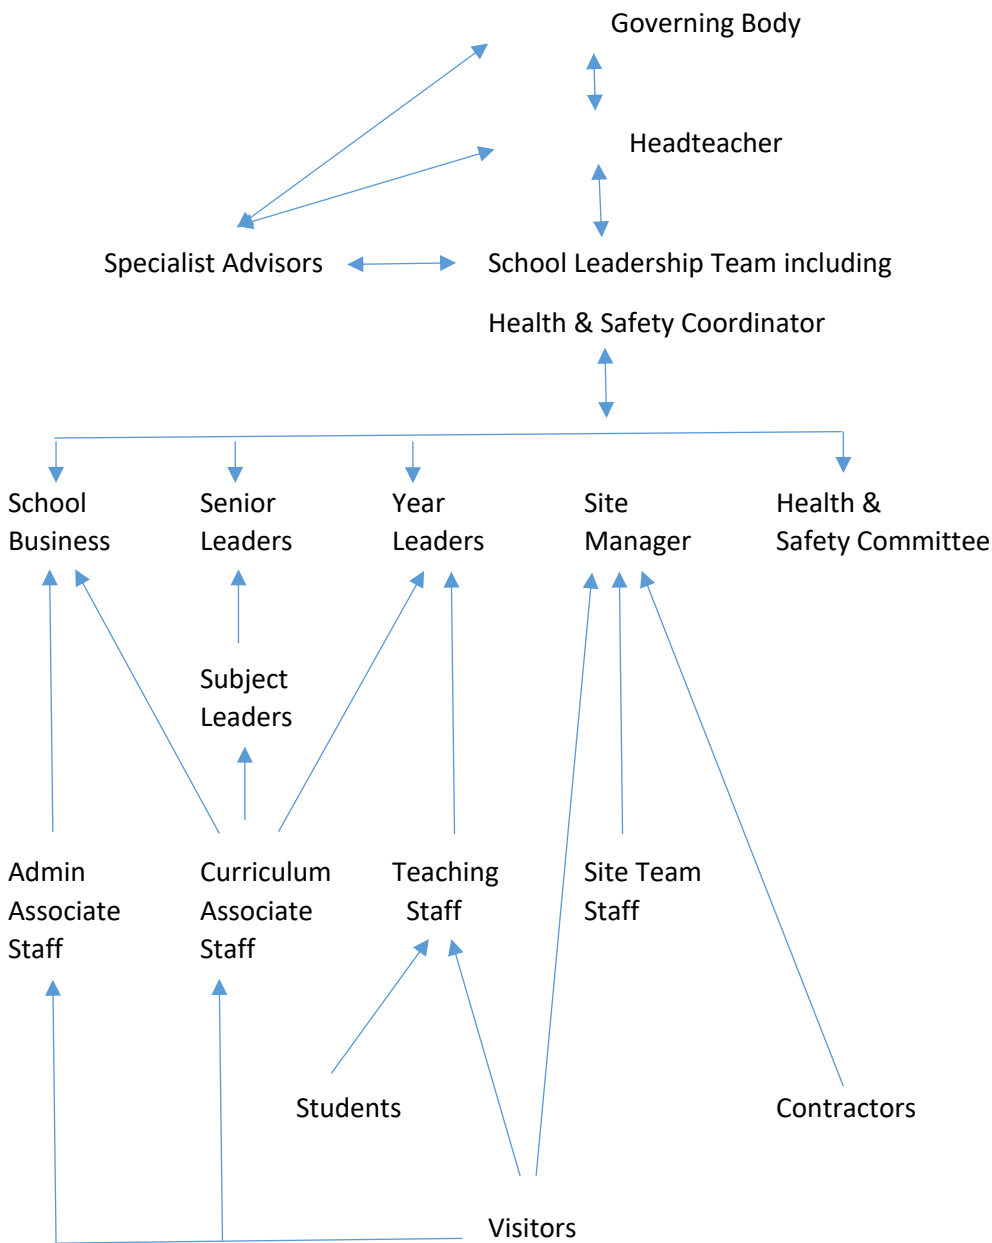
Governing Body

Headteacher

Specialist Advisors

School Leadership Team including Health & Safety Coordinator

School Business

Senior Leaders

Year Leaders

Site Manager

Health & Safety Committee

Subject Leaders

Admin Associate Staff

Curriculum Associate Staff

Teaching Staff

Site Team Staff

Students

Contractors

Visitors